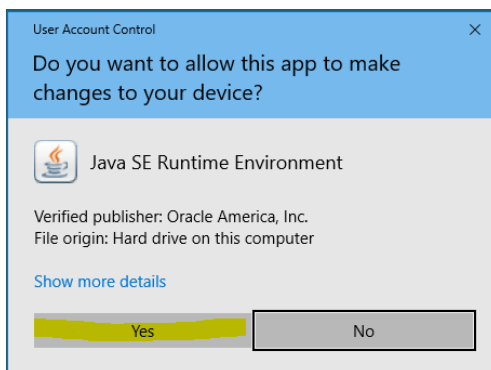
User Account Control
×
Do you want to allow this app to make changes to your device?

Java SE Runtime Environment

Verified publisher: Oracle America, Inc.
File origin: Hard drive on this computer

Show more details

Yes
No